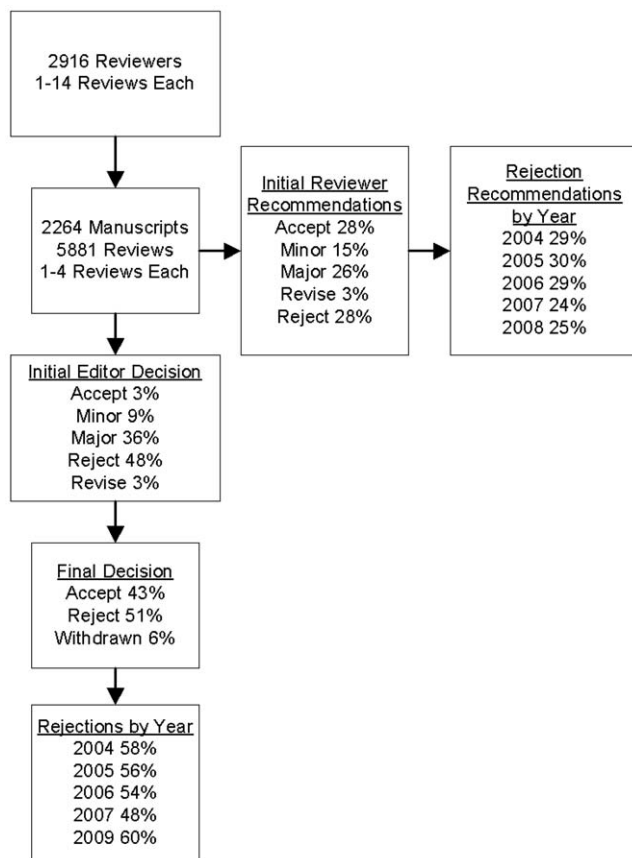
2916 Reviewers
1-14 Reviews Each

2264 Manuscripts
5881 Reviews
1-4 Reviews Each

Initial Reviewer Recommendations
Accept 28%
Minor 15%
Major 26%
Revise 3%
Reject 28%

Rejection Recommendations by Year
2004 29%
2005 30%
2006 29%
2007 24%
2008 25%

Initial Editor Decision
Accept 3%
Minor 9%
Major 36%
Reject 48%
Revise 3%

Final Decision
Accept 43%
Reject 51%
Withdrawn 6%

Rejections by Year
2004 58%
2005 56%
2006 54%
2007 48%
2009 60%